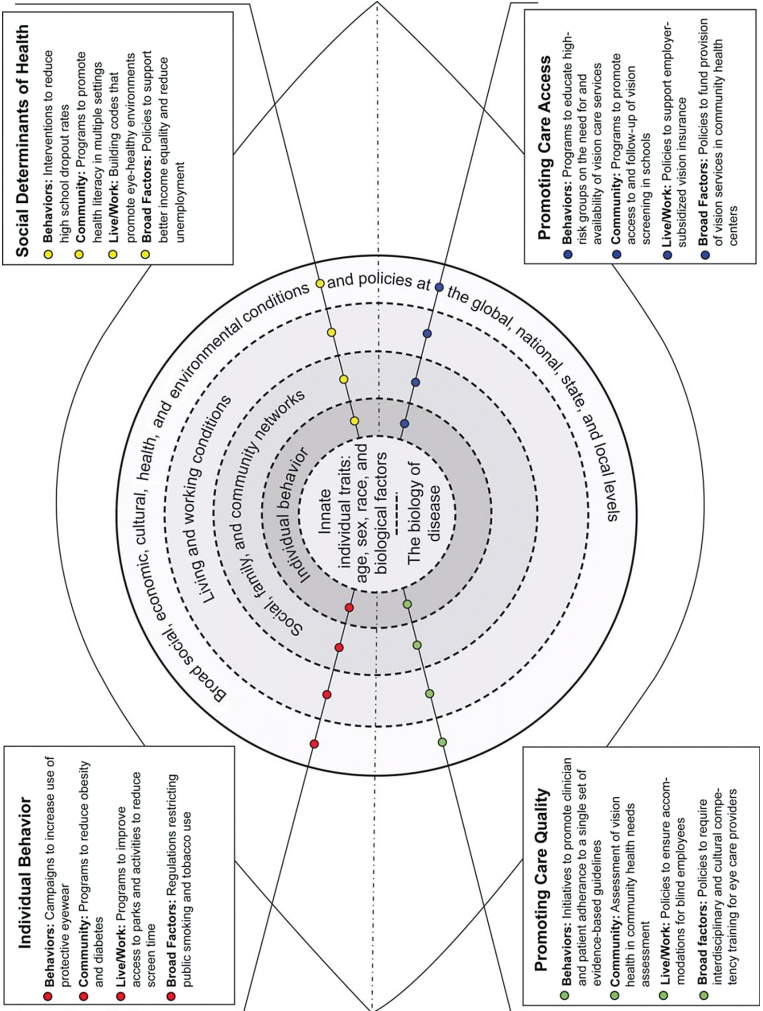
Social Determinants of Health

Behaviors: Interventions to reduce high school dropout rates

Community: Programs to promote health literacy in multiple settings

Live/Work: Building codes that promote eye-healthy environments

Broad Factors: Policies to support better income equality and reduce unemployment

Promoting Care Access

Behaviors: Programs to educate high-risk groups on the need for and availability of vision care services

Community: Programs to promote access to and follow-up of vision screening in schools

Live/Work: Policies to support employer-subsidized vision insurance

Broad Factors: Policies to fund provision of vision services in community health centers

Broad social, economic, cultural, health, and environmental conditions and policies at the global, national, state, and local levels

Living and working conditions

Social, family, and community networks

Individual behavior

Innate individual traits: age, sex, race, and biological factors

The biology of disease

Individual Behavior

Behaviors: Campaigns to increase use of protective eyewear

Community: Programs to reduce obesity and diabetes

Live/Work: Programs to improve access to parks and activities to reduce screen time

Broad Factors: Regulations restricting public smoking and tobacco use

Promoting Care Quality

Behaviors: Initiatives to promote clinician and patient adherence to a single set of evidence-based guidelines

Community: Assessment of vision health in community health needs assessment

Live/Work: Policies to ensure accommodations for bind employees

Broad factors: Policies to require interdisciplinary and cultural competency training for eye care providers